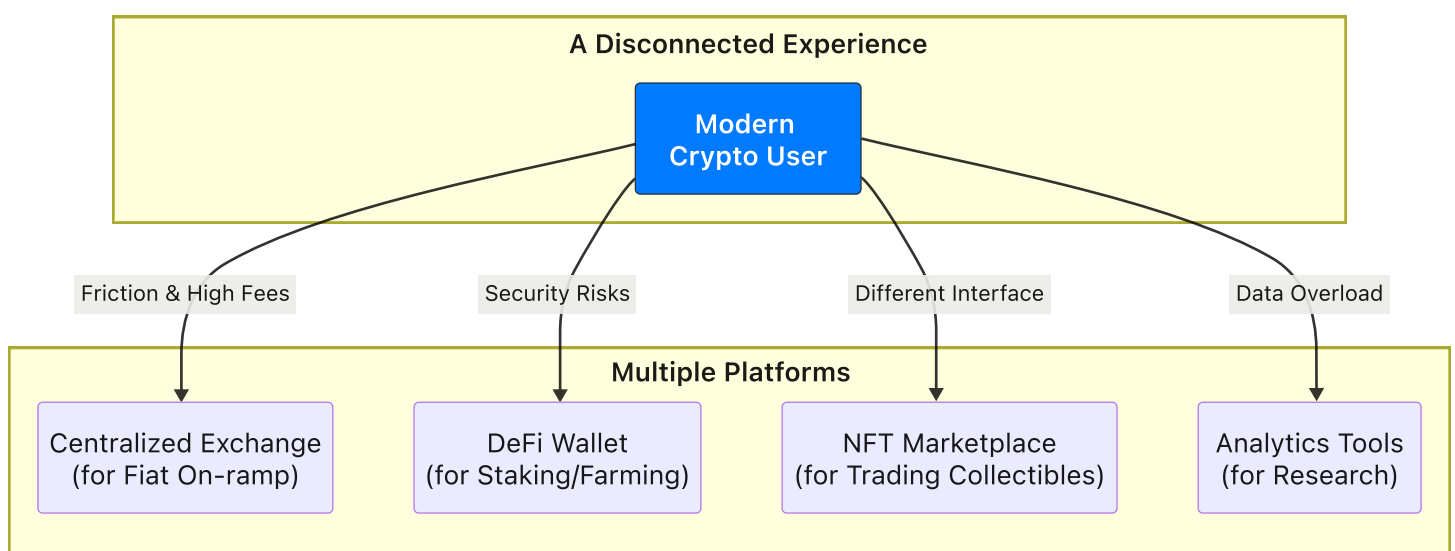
A Disconnected Experience

Modern Crypto User

Friction & High Fees

Security Risks

Different Interface

Data Overload

Multiple Platforms

Centralized Exchange (for Fiat On-ramp)

DeFi Wallet (for Staking/Farming)

NFT Marketplace (for Trading Collectibles)

Analytics Tools (for Research)